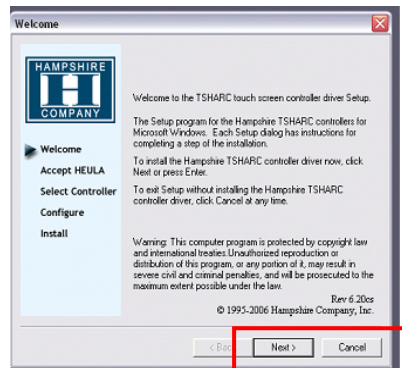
Welcome

HAMPSHIRE
H
COMPANY

Welcome
Accept HEULA
Select Controller
Configure
Install

Welcome to the TSHARC touch screen controller driver Setup.

The Setup program for the Hampshire TSHARC controllers for Microsoft Windows. Each Setup dialog has instructions for completing a step of the installation.

To install the Hampshire TSHARC controller driver now, click Next or press Enter.

To exit Setup without installing the Hampshire TSHARC controller driver, click Cancel at any time.

Warning: This computer program is protected by copyright law and international treaties.Unauthorized reproduction or distribution of this program, or any portion of it, may result in severe civil and criminal penalties, and will be prosecuted to the maximum extent possible under the law.

Rev 6.20cs
© 1995-2006 Hampshire Company, Inc.

< Back
Next >
Cancel